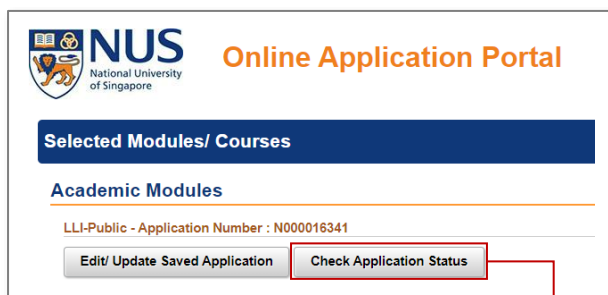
NUS
National University of Singapore

Online Application Portal

Selected Modules/ Courses

Academic Modules

LLI-Public - Application Number : N000016341

Edit/ Update Saved Application

Check Application Status